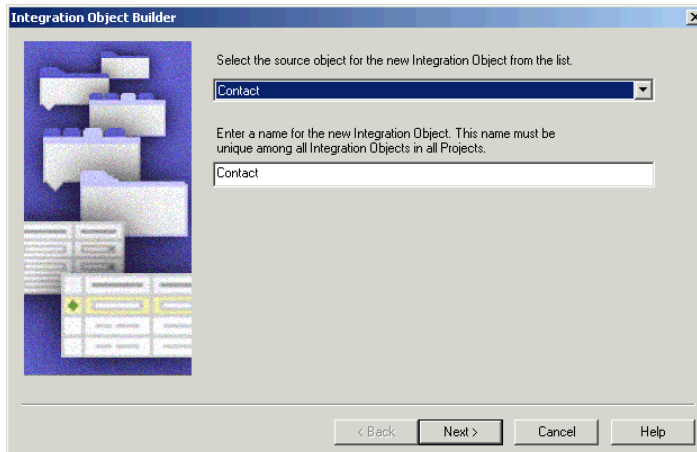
Integration Object Builder

Select the source object for the new Integration Object from the list.

Contact

Enter a name for the new Integration Object. This name must be unique among all Integration Objects in all Projects.

Contact

< Back

Next >

Cancel

Help